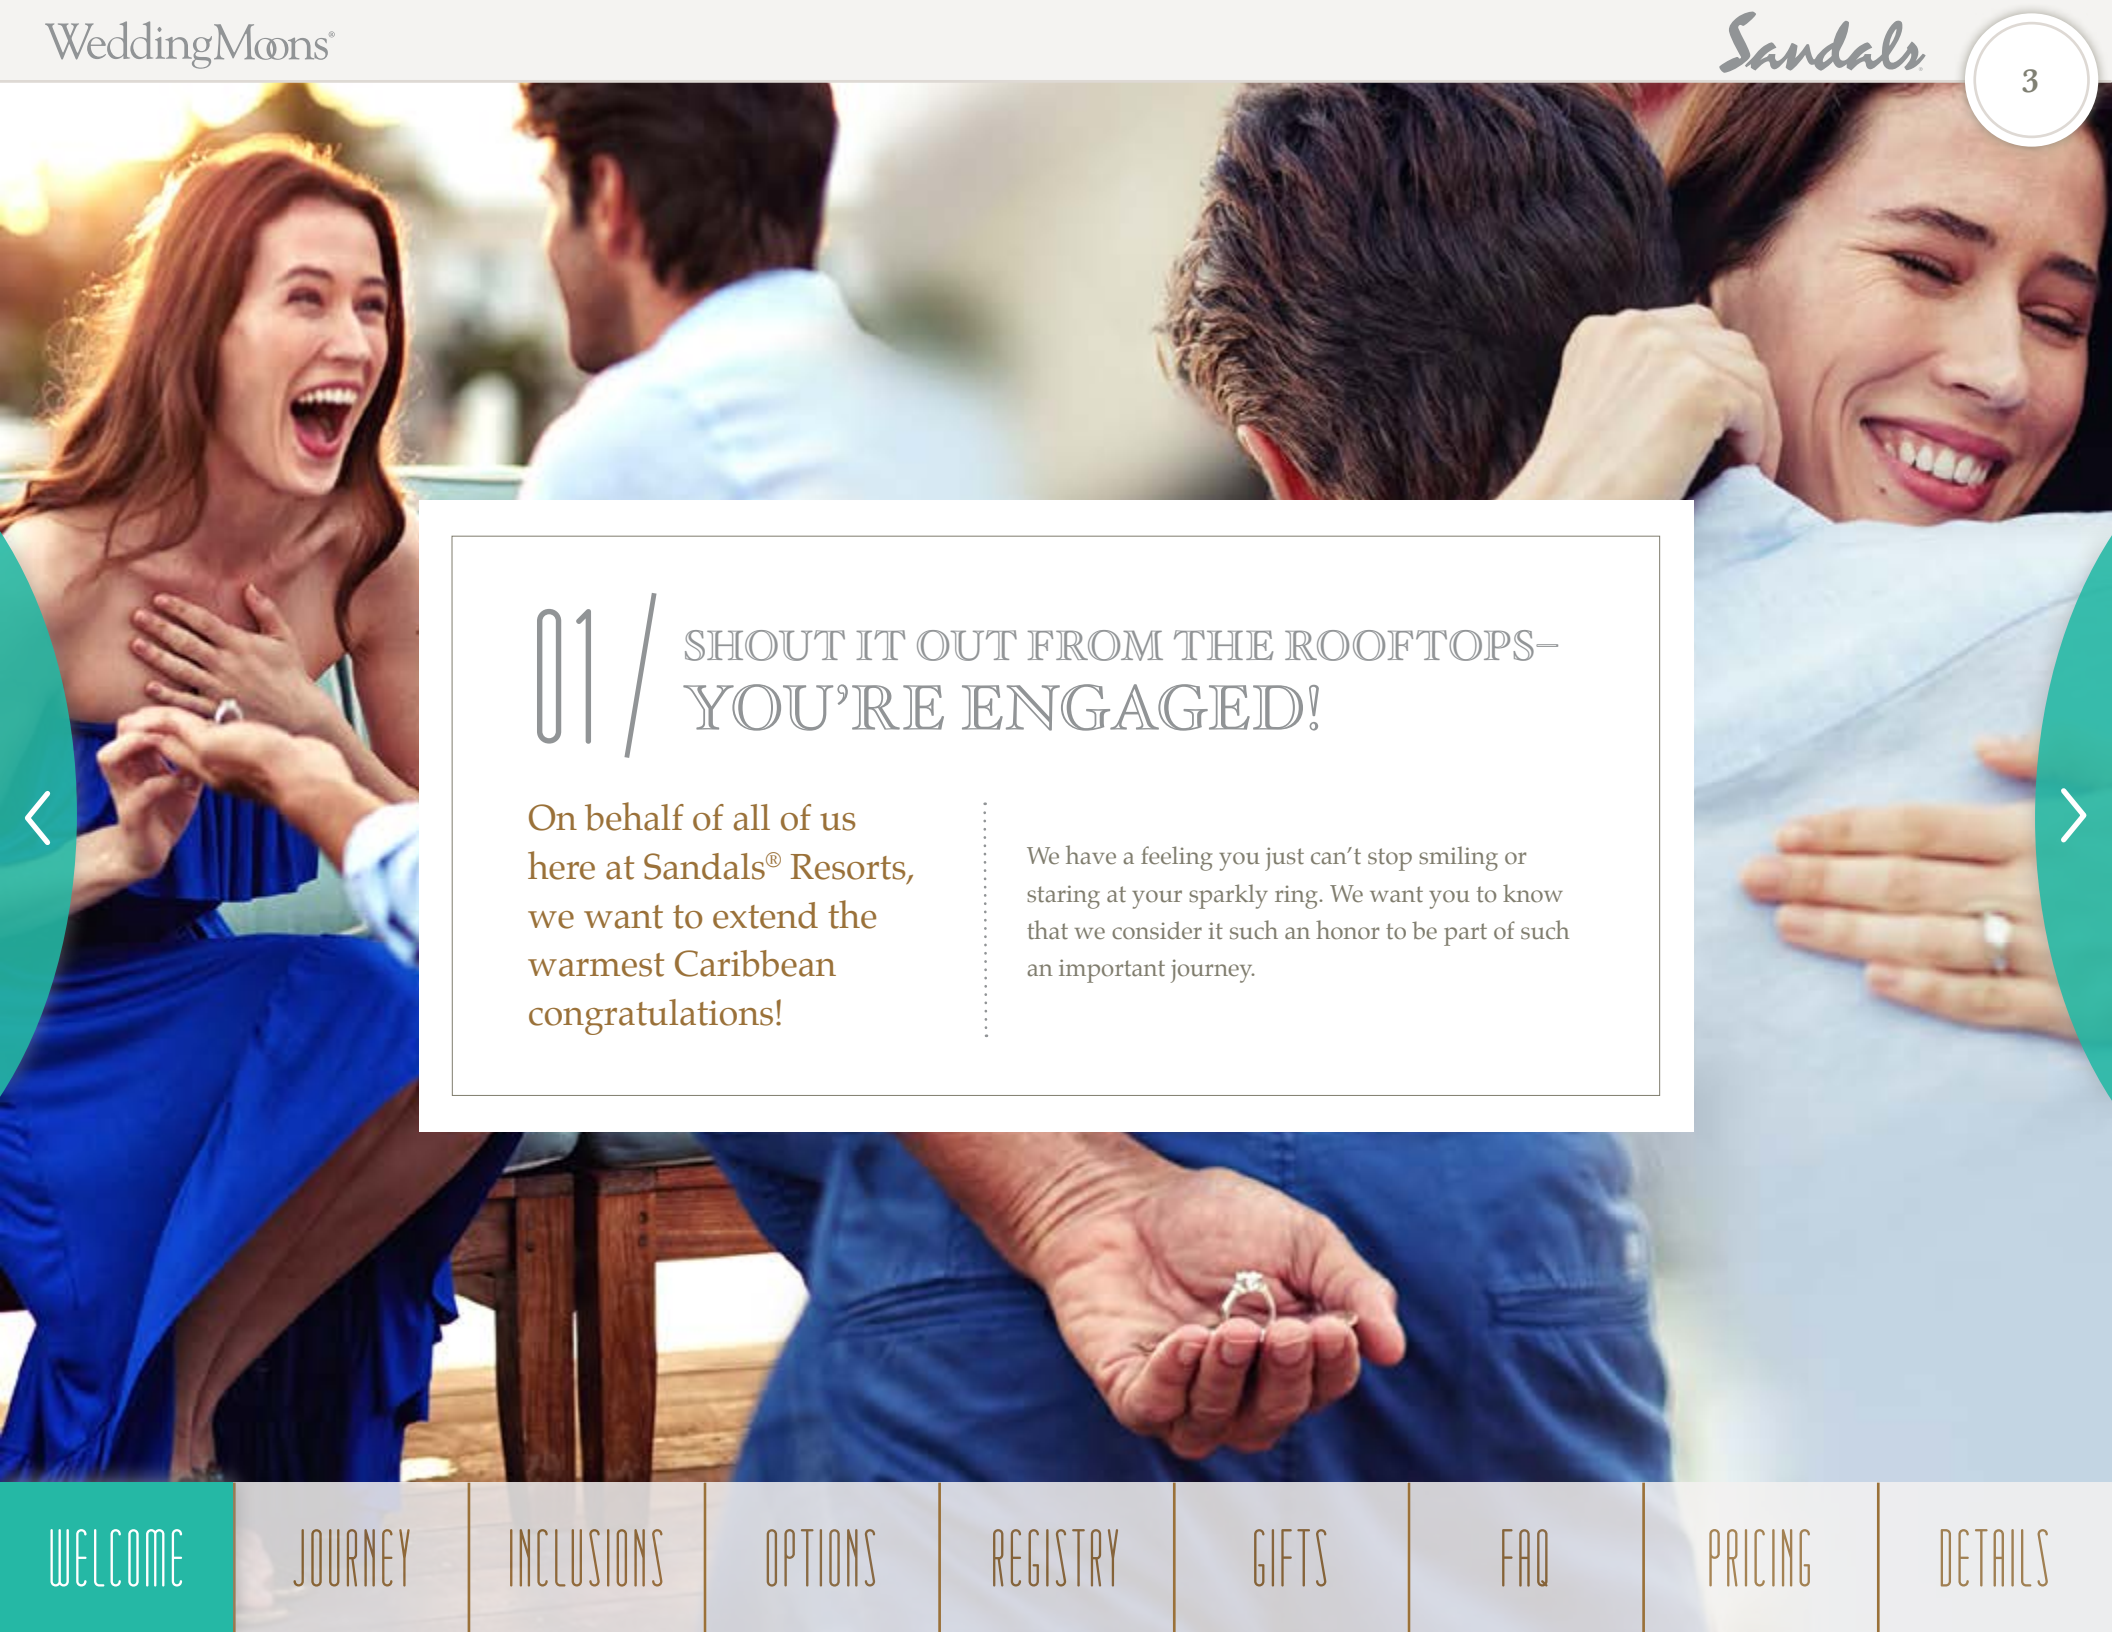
WeddingMoons®

Sandals

3

01 / SHOUT IT OUT FROM THE ROOFTOPS–
YOU'RE ENGAGED!

On behalf of all of us here at Sandals® Resorts, we want to extend the warmest Caribbean congratulations!

We have a feeling you just can't stop smiling or staring at your sparkly ring. We want you to know that we consider it such an honor to be part of such an important journey.

WELCOME | JOURNEY | INCLUSIONS | OPTIONS | REGISTRY | GIFTS | FAQ | PRICING | DETAILS